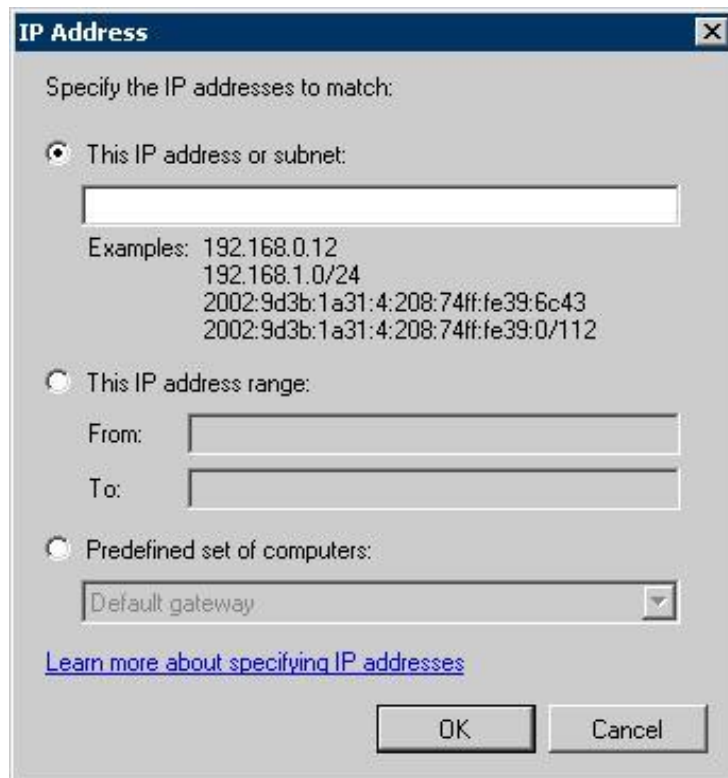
IP Address

Specify the IP addresses to match:

This IP address or subnet:

Examples: 192.168.0.12
192.168.1.0/24
2002:9d3b:1a31:4:208:74ff:fe39:6c43
2002:9d3b:1a31:4:208:74ff:fe39:0/112

This IP address range:

From:

To:

Predefined set of computers:

Default gateway

Learn more about specifying IP addresses

OK

Cancel